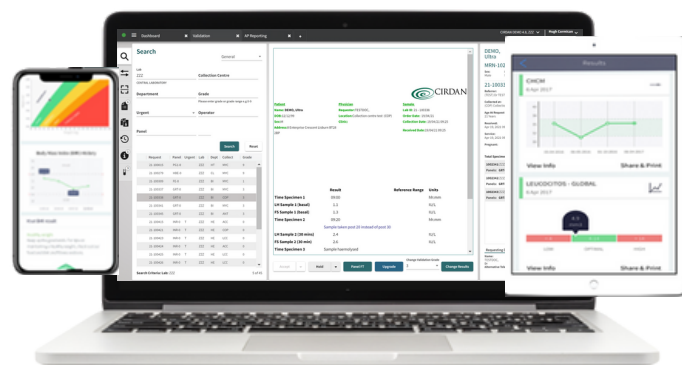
Dashboard
Validation
AP Reporting
Search
General
Lab
ZZZ
Collection Centre
Department
Grade
Urgent
Operator
Panel
Search
Reset
Request
Panel
Urgent
Lab
Dept
Collect
Grade
Search Criteria: Lab: ZZZ
CIRDAN
Patient
Physician
Sample
Result
Reference Range
Units
Time Specimen 1
LH Sample 1 (basal)
FS Sample 1 (basal)
Time Specimen 2
LH Sample 2 (30 min)
FS Sample 2 (30 min)
Sample haemolysed
Hold
Email PT
Upgrade
Change Results
DEMO, Ultra
Results
CHCM
6 Apr 2017
View Info
Share & Print
LEUCOCITOS - GLOBAL
6 Apr 2017
LOW
OPTIMAL
HIGH
View Info
Share & Print
Body Mass Index (BMI) History
Your BMI result